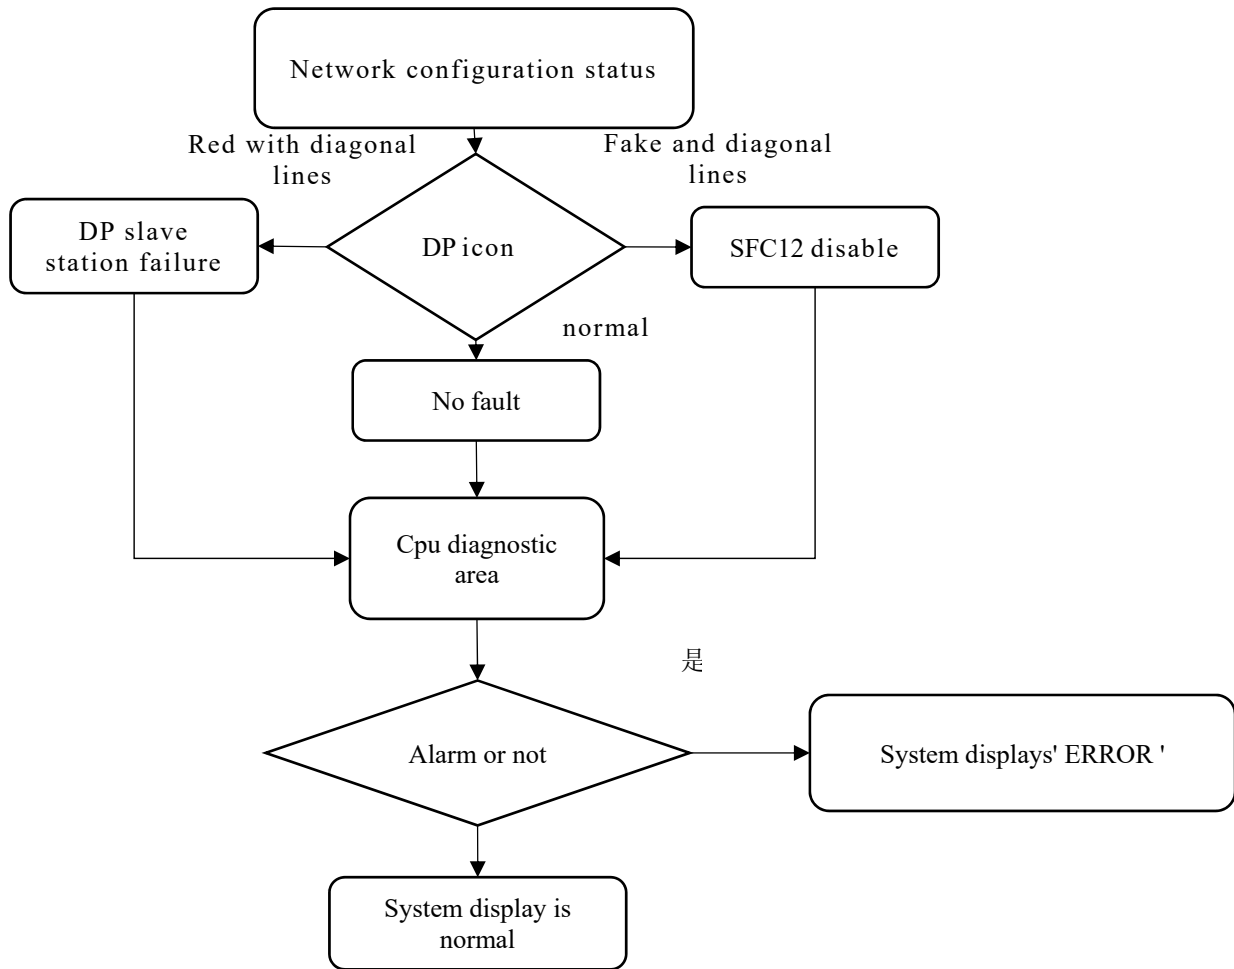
Network configuration status

Red with diagonal lines

Fake and diagonal lines

DP slave station failure

DP icon

SFC12 disable

normal

No fault

Cpu diagnostic area

是

Alarm or not

System displays' ERROR '

System display is normal